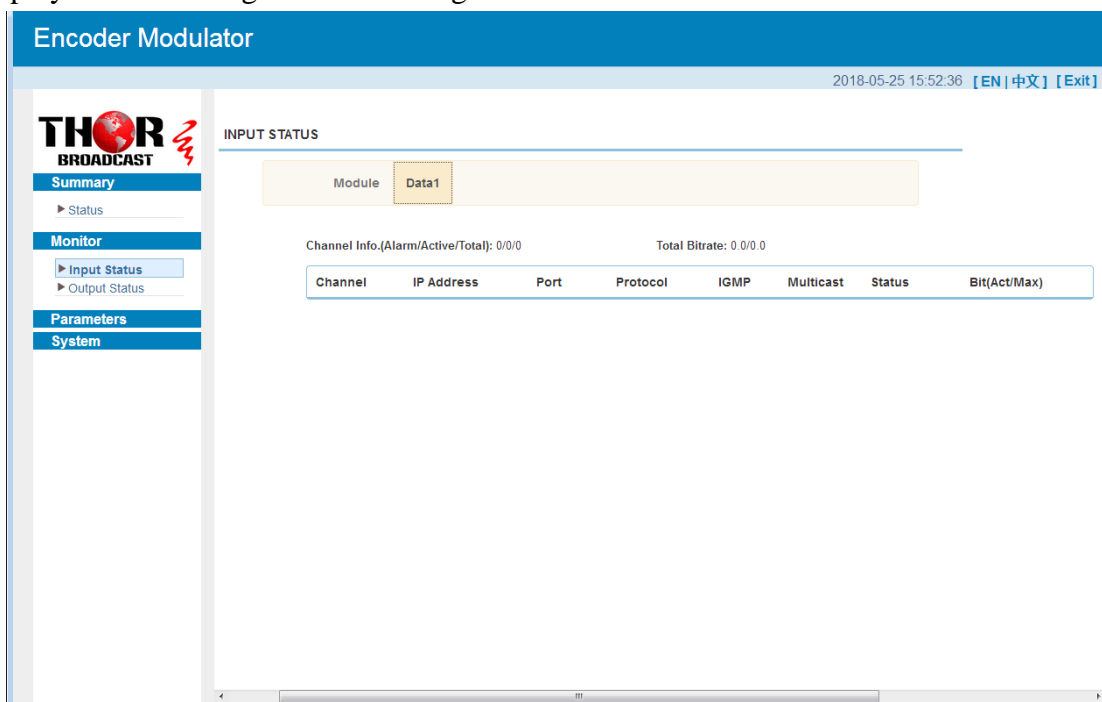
Encoder Modulator

2018-05-25 15:52:36 [ EN | 中文 ] [ Exit ]

THOR BROADCAST

Summary
▶ Status
Monitor
▶ Input Status
▶ Output Status
Parameters
System

INPUT STATUS

Module Data1

Channel Info.(Alarm/Active/Total): 0/0/0 Total Bitrate: 0.0/0.0

| Channel | IP Address | Port | Protocol | IGMP | Multicast | Status | Bit(Act/Max) |
|---|---|---|---|---|---|---|---|